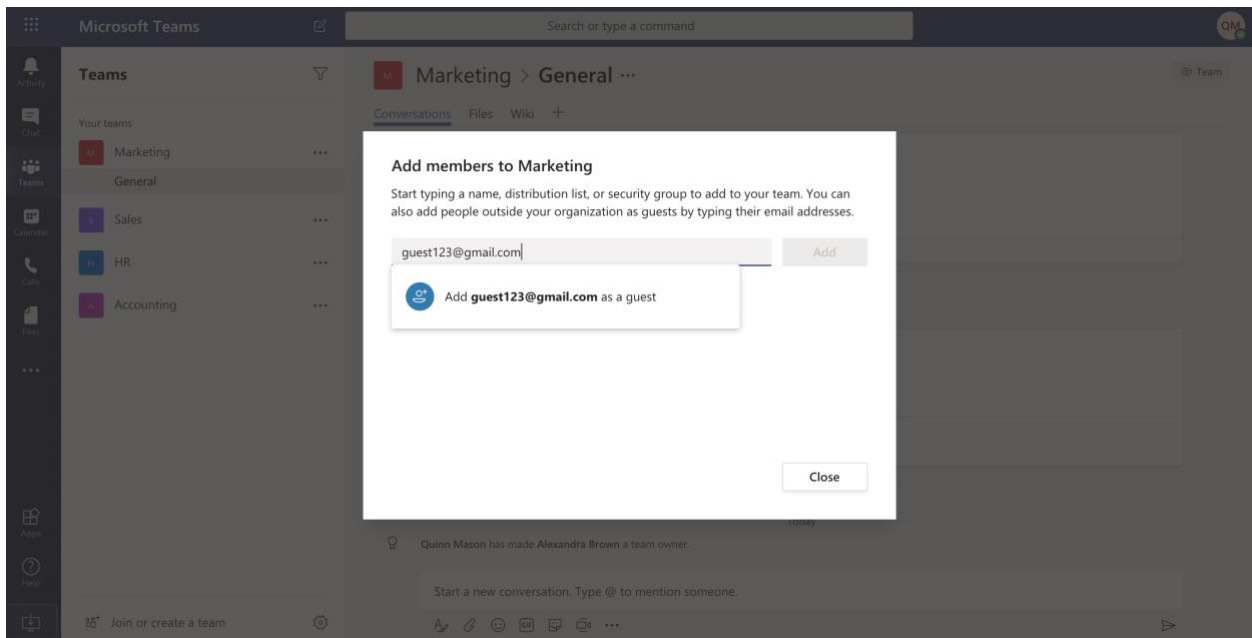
Microsoft Teams

Search or type a command

QM

Activity

Chat

Teams

Calendar

Calls

Files

...

Apps

Help

Teams

Your teams

M Marketing ...

General

S Sales ...

H HR ...

A Accounting ...

Join or create a team

M Marketing > General ...

Team

Conversations Files Wiki +

Add members to Marketing

Start typing a name, distribution list, or security group to add to your team. You can also add people outside your organization as guests by typing their email addresses.

guest123@gmail.com

Add

Add **guest123@gmail.com** as a guest

Close

Today

Quinn Mason has made Alexandra Brown a team owner.

Start a new conversation. Type @ to mention someone.